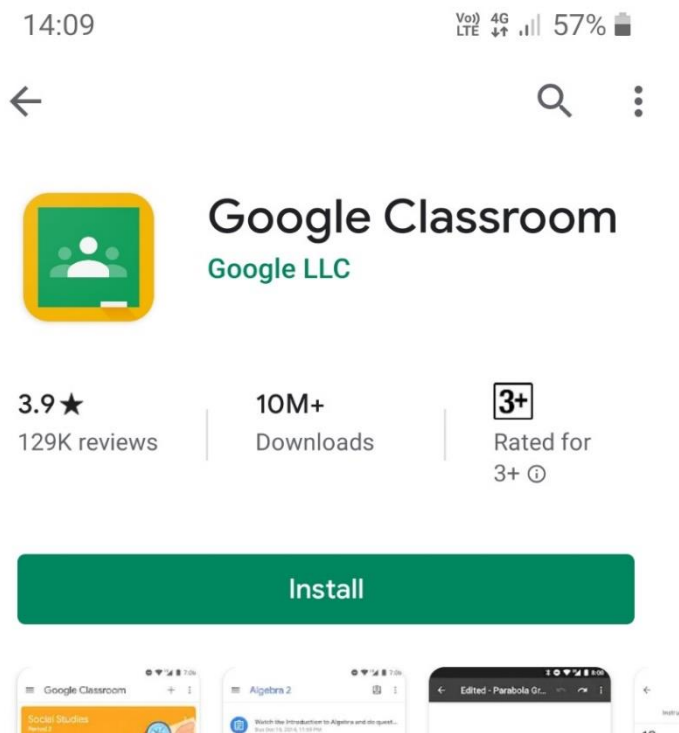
14:09

Vo)) LTE 4G 57%

Google Classroom
Google LLC

3.9★
129K reviews

10M+
Downloads

3+
Rated for 3+ ⓘ

Install

Google Classroom
Social Studies
Period 2

Algebra 2
Watch the introduction to Algebra and do quest...

Edited - Parabola Gr...